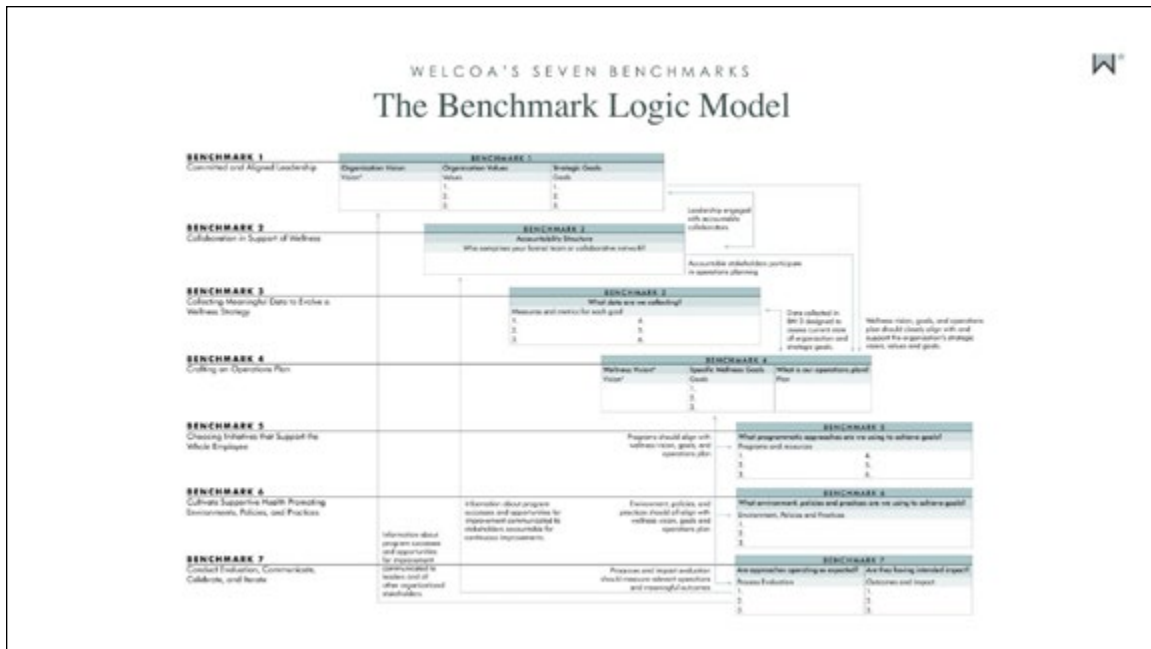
WELCOA'S SEVEN BENCHMARKS

The Benchmark Logic Model

BENCHMARK 1
Committed and Aligned Leadership

| BENCHMARK 1 | | |
|---|---|---|
| Organization Vision | Organization Values | Strategic Goals |
| Vision* | Values | Goals |
| | 1. | 1. |
| | 2. | 2. |
| | 3. | 3. |

Leadership engaged with accountable collaborators

BENCHMARK 2
Collaboration in Support of Wellness

| BENCHMARK 2 |
|---|
| Accountability Structure |
| Who comprises your formal team or collaborative network? |

Accountable stakeholders participate in operations planning

BENCHMARK 3
Collecting Meaningful Data to Evolve a Wellness Strategy

| BENCHMARK 3 | |
|---|---|
| What data are we collecting? | |
| Measures and metrics for each goal | |
| 1. | 4. |
| 2. | 5. |
| 3. | 6. |

Data collected in BM 3 designed to assess current state of organization and strategic goals.

Wellness vision, goals, and operations plan should closely align with and support the organization's strategic vision, values and goals.

BENCHMARK 4
Crafting an Operations Plan

| BENCHMARK 4 | | |
|---|---|---|
| Wellness Vision* | Specific Wellness Goals | What is our operations plan? |
| Vision* | Goals | Plan |
| | 1. | |
| | 2. | |
| | 3. | |

BENCHMARK 5
Choosing Initiatives that Support the Whole Employee

Programs should align with wellness vision, goals, and operations plan

| BENCHMARK 5 | |
|---|---|
| What programmatic approaches are we using to achieve goals? | |
| Programs and resources | |
| 1. | 4. |
| 2. | 5. |
| 3. | 6. |

BENCHMARK 6
Cultivate Supportive Health Promoting Environments, Policies, and Practices

Information about program successes and opportunities for improvement communicated to stakeholders accountable for continuous improvements.

Environment, policies, and practices should all align with wellness vision, goals and operations plan

| BENCHMARK 6 |
|---|
| What environment, policies and practices are we using to achieve goals? |
| Environment, Policies and Practices |
| 1. |
| 2. |
| 3. |

Information about program successes and opportunities for improvement communicated to leaders and all other organizational stakeholders

BENCHMARK 7
Conduct Evaluation, Communicate, Celebrate, and Iterate

Processes and impact evaluation should measure relevant operations and meaningful outcomes

| BENCHMARK 7 | |
|---|---|
| Are approaches operating as expected? | Are they having intended impact? |
| Process Evaluation | Outcomes and Impact |
| 1. | 1. |
| 2. | 2. |
| 3. | 3. |